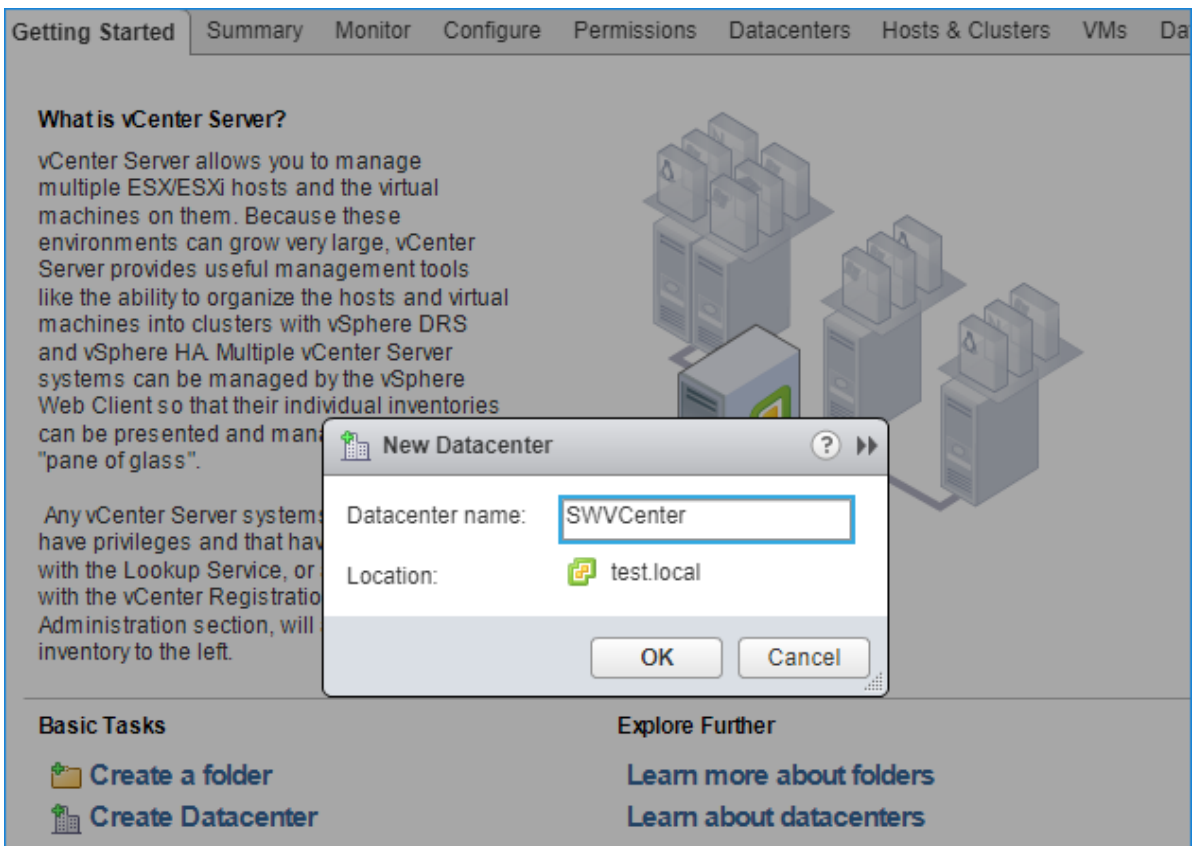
Getting Started Summary Monitor Configure Permissions Datacenters Hosts & Clusters VMs Da

What is vCenter Server?

vCenter Server allows you to manage multiple ESX/ESXi hosts and the virtual machines on them. Because these environments can grow very large, vCenter Server provides useful management tools like the ability to organize the hosts and virtual machines into clusters with vSphere DRS and vSphere HA. Multiple vCenter Server systems can be managed by the vSphere Web Client so that their individual inventories can be presented and mana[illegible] "pane of glass".

Any vCenter Server system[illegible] have privileges and that hav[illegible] with the Lookup Service, or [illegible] with the vCenter Registratio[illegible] Administration section, will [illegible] inventory to the left.

New Datacenter

Datacenter name: SWVCenter

Location: test.local

OK Cancel

Basic Tasks

Create a folder

Create Datacenter

Explore Further

Learn more about folders

Learn about datacenters